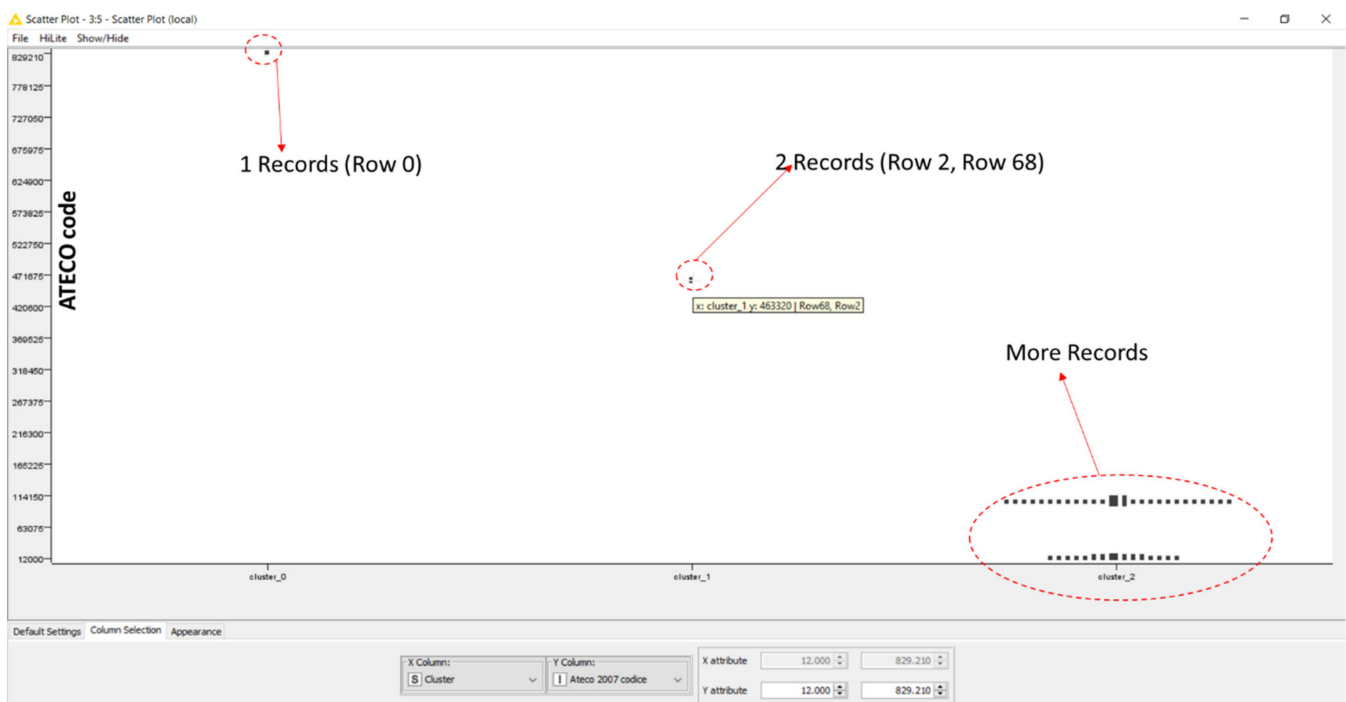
Scatter Plot - 3:5 - Scatter Plot (local)

File HiLite Show/Hide

829210
778125
727050
675975
624900
573825
522750
471675
420600
369525
318450
267375
216300
165225
114150
63075
12000

ATECO code

1 Records (Row 0)

2 Records (Row 2, Row 68)

x: cluster_1 y: 463320 | Row68, Row2

More Records

cluster_0
cluster_1
cluster_2

Default Settings Column Selection Appearance

X Column:
S Cluster

Y Column:
I Ateco 2007 codice

X attribute 12.000 829.210
Y attribute 12.000 829.210